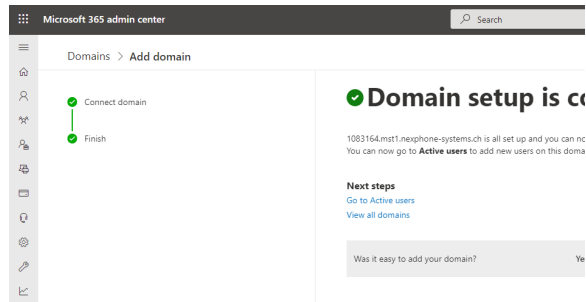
Microsoft 365 admin center

Search

Domains > Add domain

Connect domain

Finish

Domain setup is co

1083164.mst1.nexphone-systems.ch is all set up and you can no
You can now go to Active users to add new users on this doma

Next steps
Go to Active users
View all domains

Was it easy to add your domain?

Ye